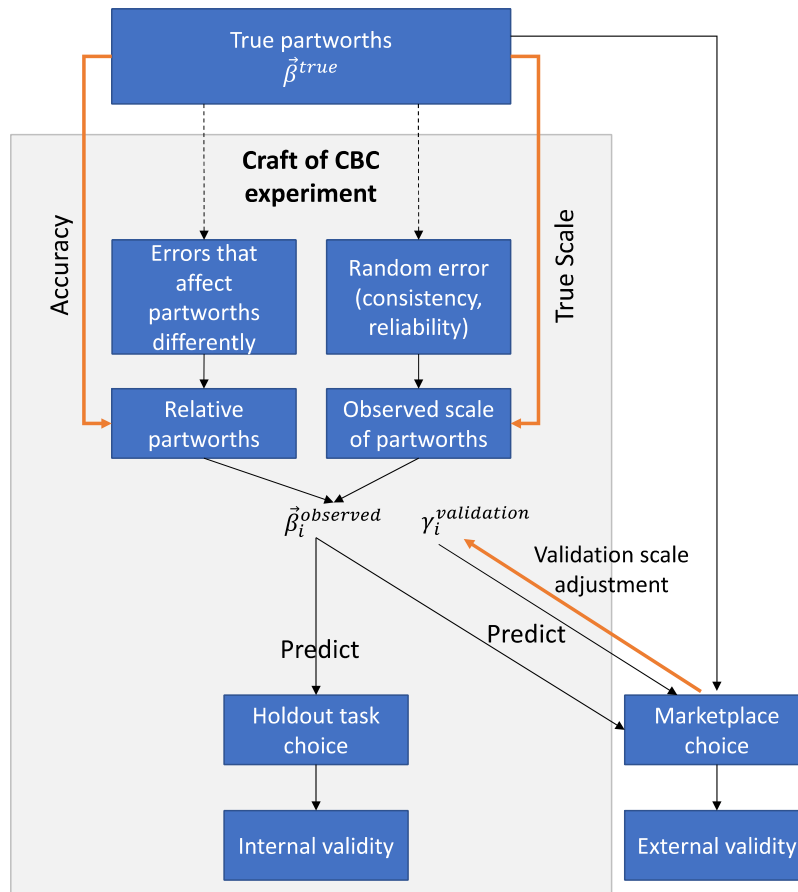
True partworths
$\vec{\beta}^{true}$

Craft of CBC experiment

Accuracy

True Scale

Errors that affect partworths differently

Random error (consistency, reliability)

Relative partworths

Observed scale of partworths

$\vec{\beta}_i^{observed}$

$\gamma_i^{validation}$

Validation scale adjustment

Predict

Predict

Holdout task choice

Marketplace choice

Internal validity

External validity